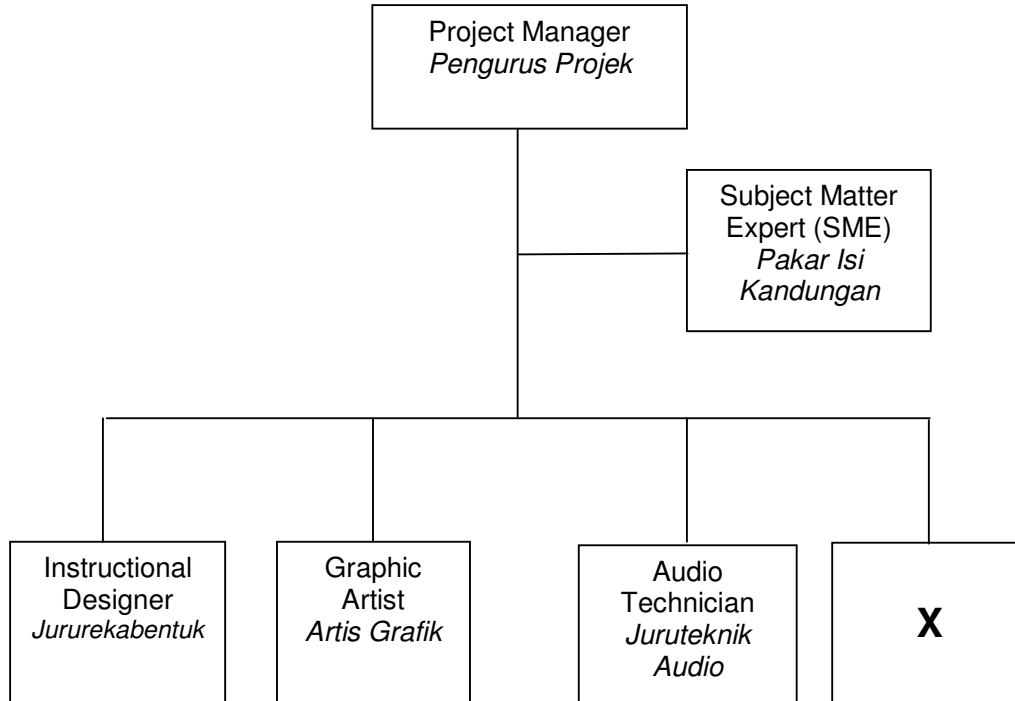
Project Manager
*Pengurus Projek*

Subject Matter Expert (SME)
*Pakar Isi Kandungan*

Instructional Designer
*Jururekabentuk*

Graphic Artist
*Artis Grafik*

Audio Technician
*Juruteknik Audio*

**X**